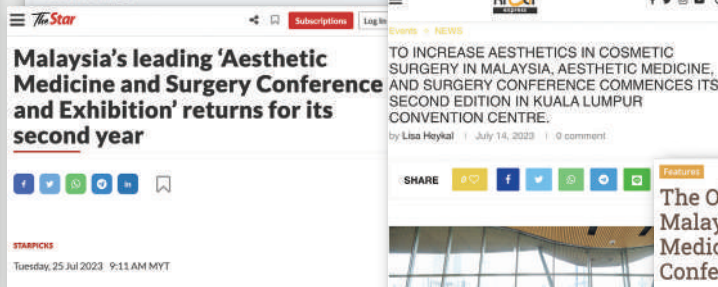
TheStar

Subscriptions

Log In

Malaysia's leading 'Aesthetic Medicine and Surgery Conference and Exhibition' returns for its second year

STARPICKS

Tuesday, 25 Jul 2023 9:11 AM MYT

Events NEWS

TO INCREASE AESTHETICS IN COSMETIC SURGERY IN MALAYSIA, AESTHETIC MEDICINE, AND SURGERY CONFERENCE COMMENCES ITS SECOND EDITION IN KUALA LUMPUR CONVENTION CENTRE.

by Lisa Heykal | July 14, 2023 | 0 comment

SHARE 0

Features

The O
Malay
Medic
Confe